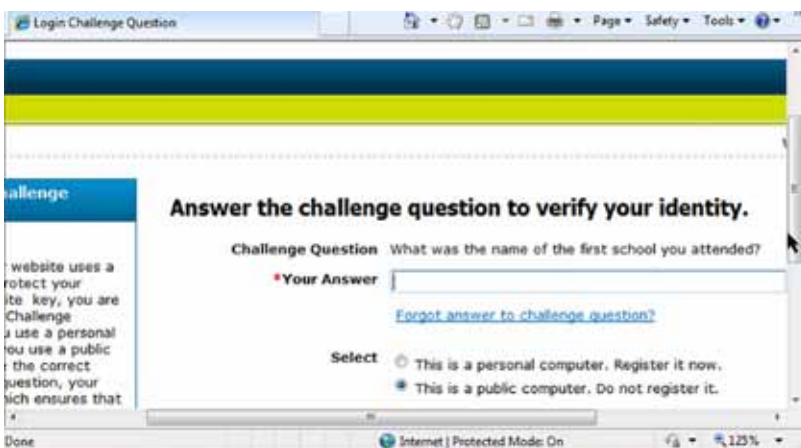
Login Challenge Question

Page ▾ Safety ▾ Tools ▾

allenge

website uses a
rotect your
ite key, you are
Challenge
u use a personal
ou use a public
the correct
question, your
ich ensures that

Answer the challenge question to verify your identity.

Challenge Question What was the name of the first school you attended?

*Your Answer

Forgot answer to challenge question?

Select This is a personal computer. Register it now.
This is a public computer. Do not register it.

Done

Internet | Protected Mode: On

125%